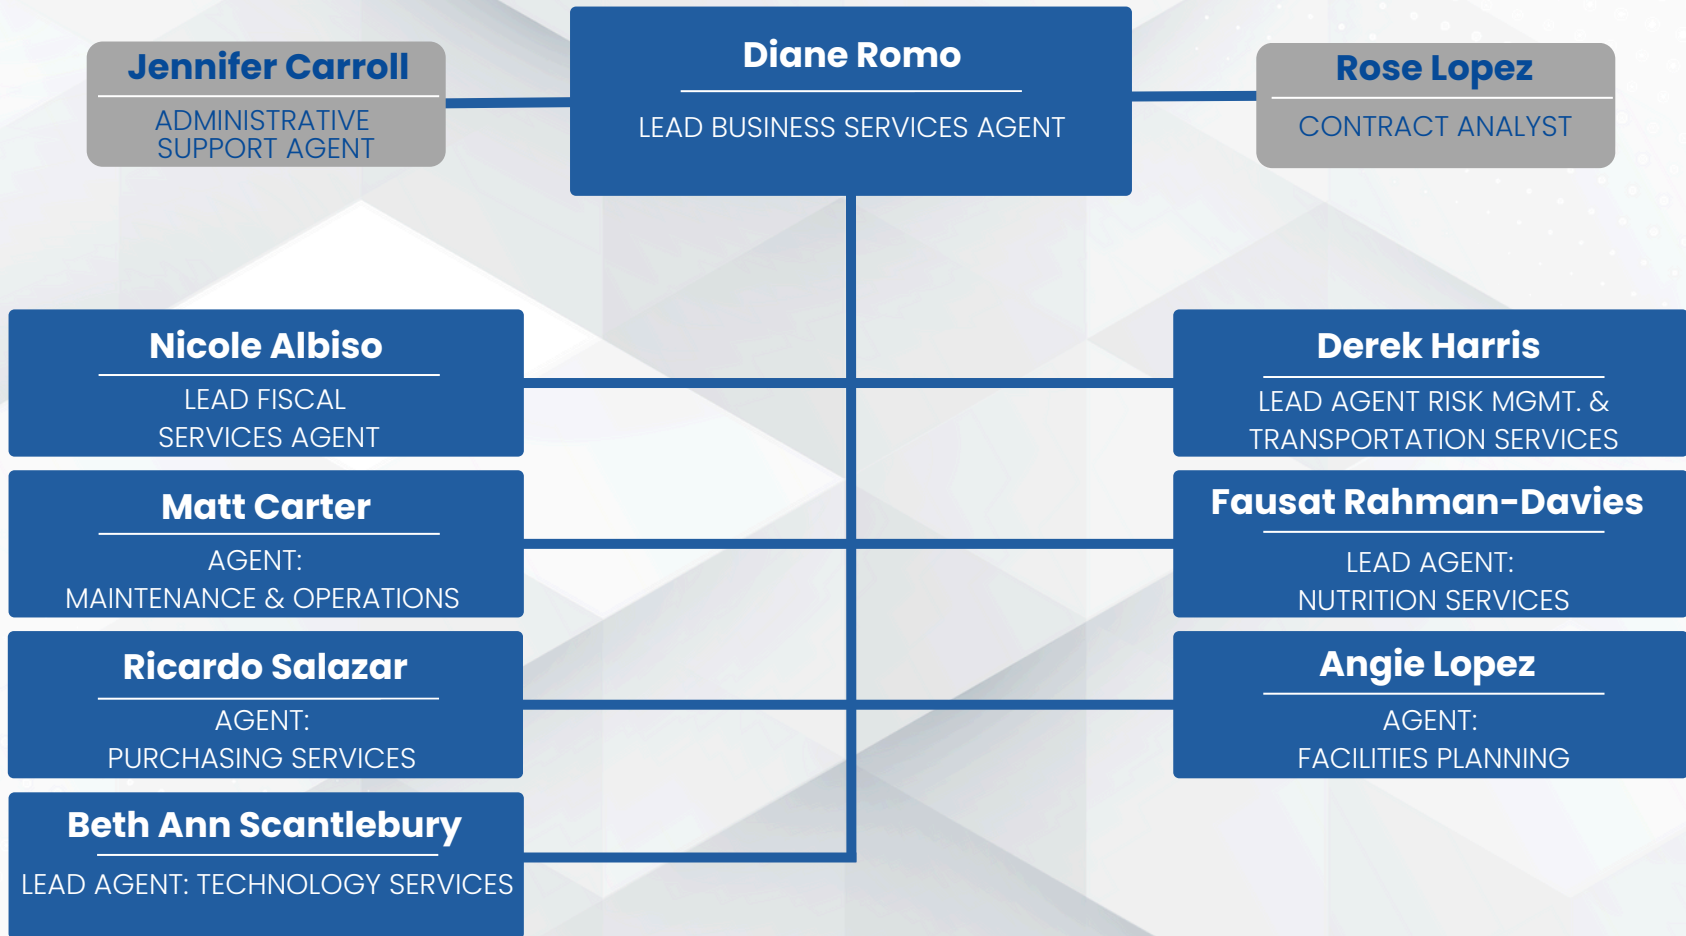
Jennifer Carroll
ADMINISTRATIVE SUPPORT AGENT

Diane Romo
LEAD BUSINESS SERVICES AGENT

Rose Lopez
CONTRACT ANALYST

Nicole Albiso
LEAD FISCAL SERVICES AGENT

Matt Carter
AGENT: MAINTENANCE & OPERATIONS

Ricardo Salazar
AGENT: PURCHASING SERVICES

Beth Ann Scantlebury
LEAD AGENT: TECHNOLOGY SERVICES

Derek Harris
LEAD AGENT RISK MGMT. & TRANSPORTATION SERVICES

Fausat Rahman-Davies
LEAD AGENT: NUTRITION SERVICES

Angie Lopez
AGENT: FACILITIES PLANNING